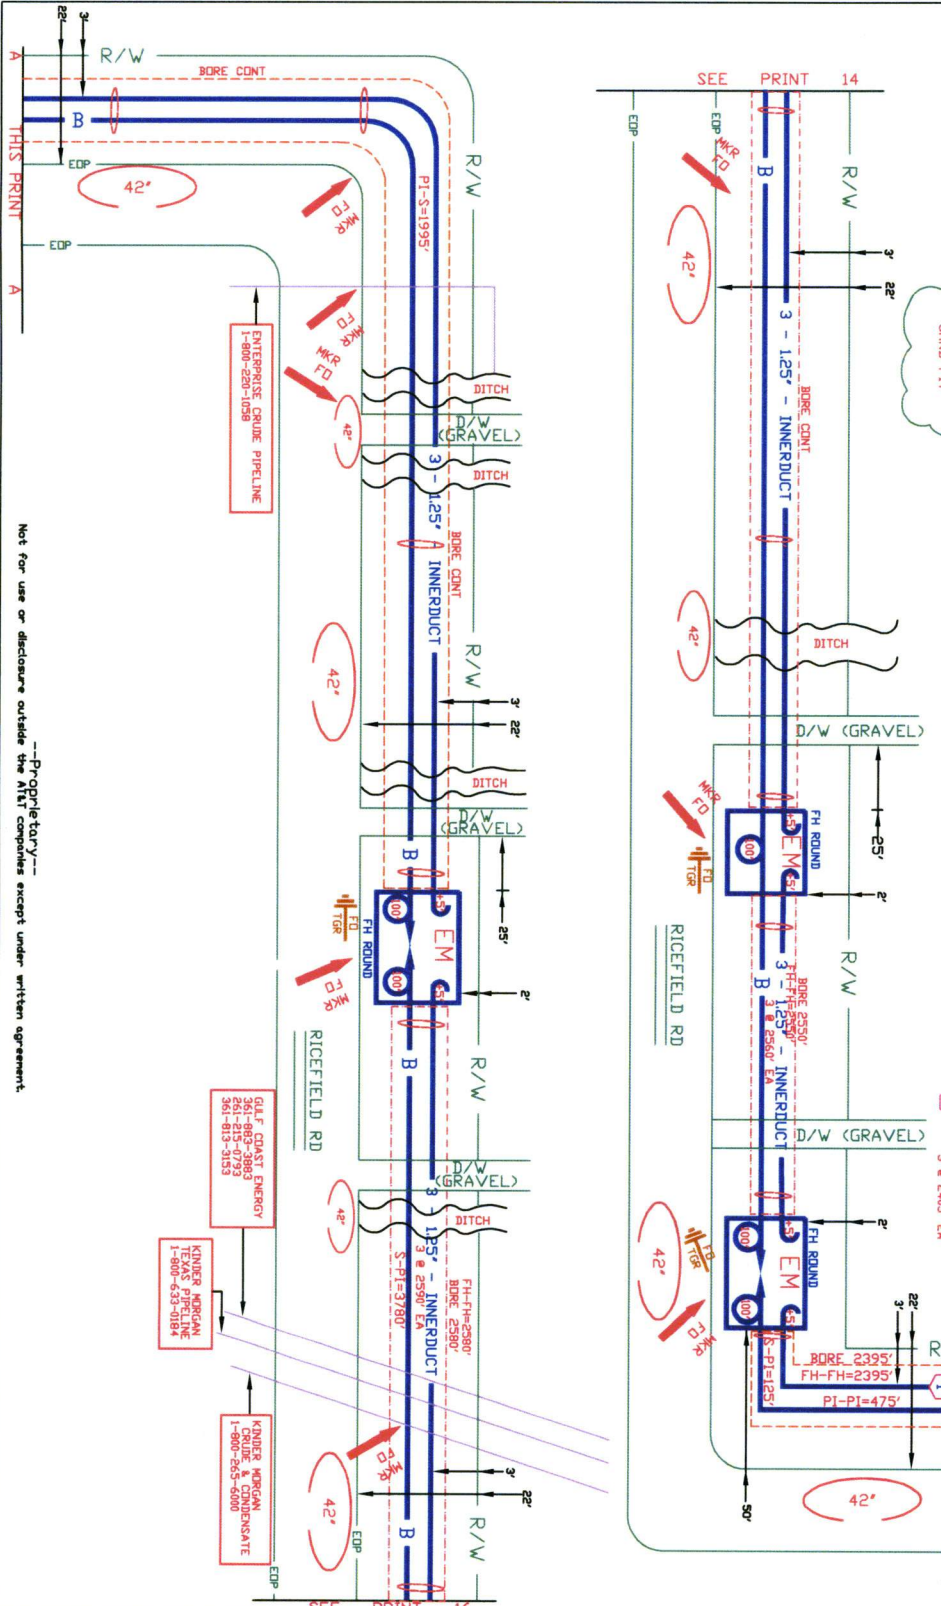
22'
3'
A
R/W
BORE CONT
B
THIS PRINT
EOP
42"
EOP
A
PI-S=1995'
R/W
MKR FO
MKR FO
MKR FO
ENTERPRISE CRUDE PIPELINE 1-800-220-1058
DITCH
D/W (GRAVEL)
42"
3 - 1.25' INNERDUCT
DITCH
BORE CONT
R/W
42"
3'
22'
DITCH
D/W (GRAVEL)
B
FO TGR
100
100
EM
25'
FH ROUND
MKR FO
2'
B
R/W
RICEFIELD RD
GULF COAST ENERGY 361-883-3883 261-215-0793 361-813-3153
D/W (GRAVEL)
42"
DITCH
3 - 1.25' INNERDUCT
3 @ 2590' EA
FH-FH=2580'
BORE 2580'
S-PI=3780'
KINDER MORGAN TEXAS PIPELINE 1-800-633-0184
KINDER MORGAN CRUDE & CONDENSATE 1-800-265-6000
MKR FO
42"
3'
22'
B
R/W
EOP
EOP
--Proprietary--
Not for use or disclosure outside the AT&T companies except under written agreement.
SEE PRINT 14
EOP
EOP
MKR FO
B
R/W
42"
3'
22'
3 - 1.25' - INNERDUCT
BORE CONT
42"
DITCH
D/W (GRAVEL)
MKR FO
FO TGR
100
EM
FH ROUND
25'
2'
RICEFIELD RD
R/W
3 - 1.25' - INNERDUCT
B
BORE 2550'
FH-FH=2550'
3 @ 2560' EA
D/W (GRAVEL)
42"
FO TGR
100
100
EM
FH ROUND
2'
MKR FO
S-PI=125'
22'
3'
R
BORE 2395'
FH-FH=2395'
PI-PI=475'
50'
42"